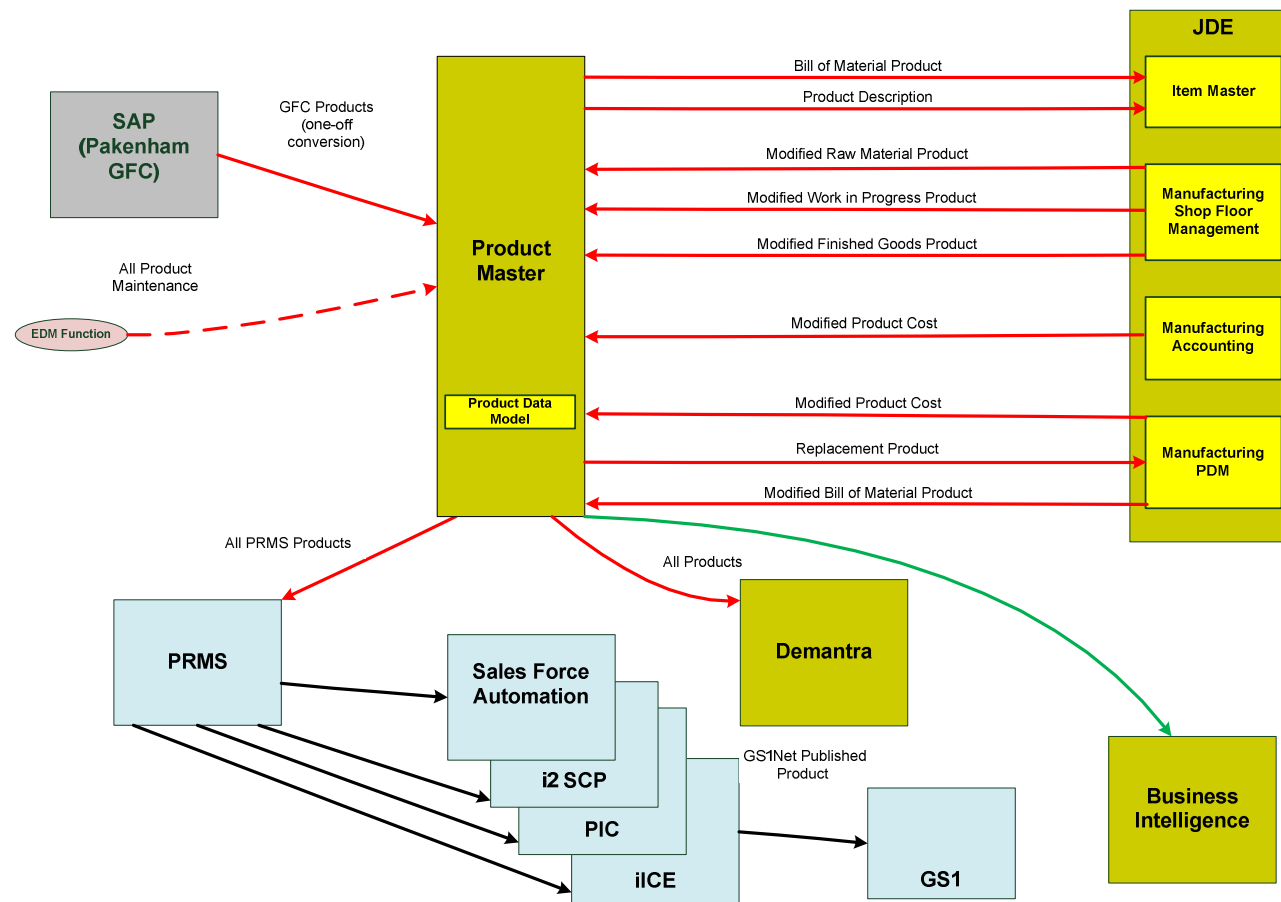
JDE

SAP (Pakenham GFC)

GFC Products (one-off conversion)

All Product Maintenance

EDM Function

Product Master

Product Data Model

Bill of Material Product

Product Description

Item Master

Modified Raw Material Product

Modified Work in Progress Product

Modified Finished Goods Product

Manufacturing Shop Floor Management

Modified Product Cost

Manufacturing Accounting

Modified Product Cost

Replacement Product

Modified Bill of Material Product

Manufacturing PDM

All PRMS Products

All Products

PRMS

Sales Force Automation

i2 SCP

PIC

iICE

Demantra

GS1Net Published Product

GS1

Business Intelligence